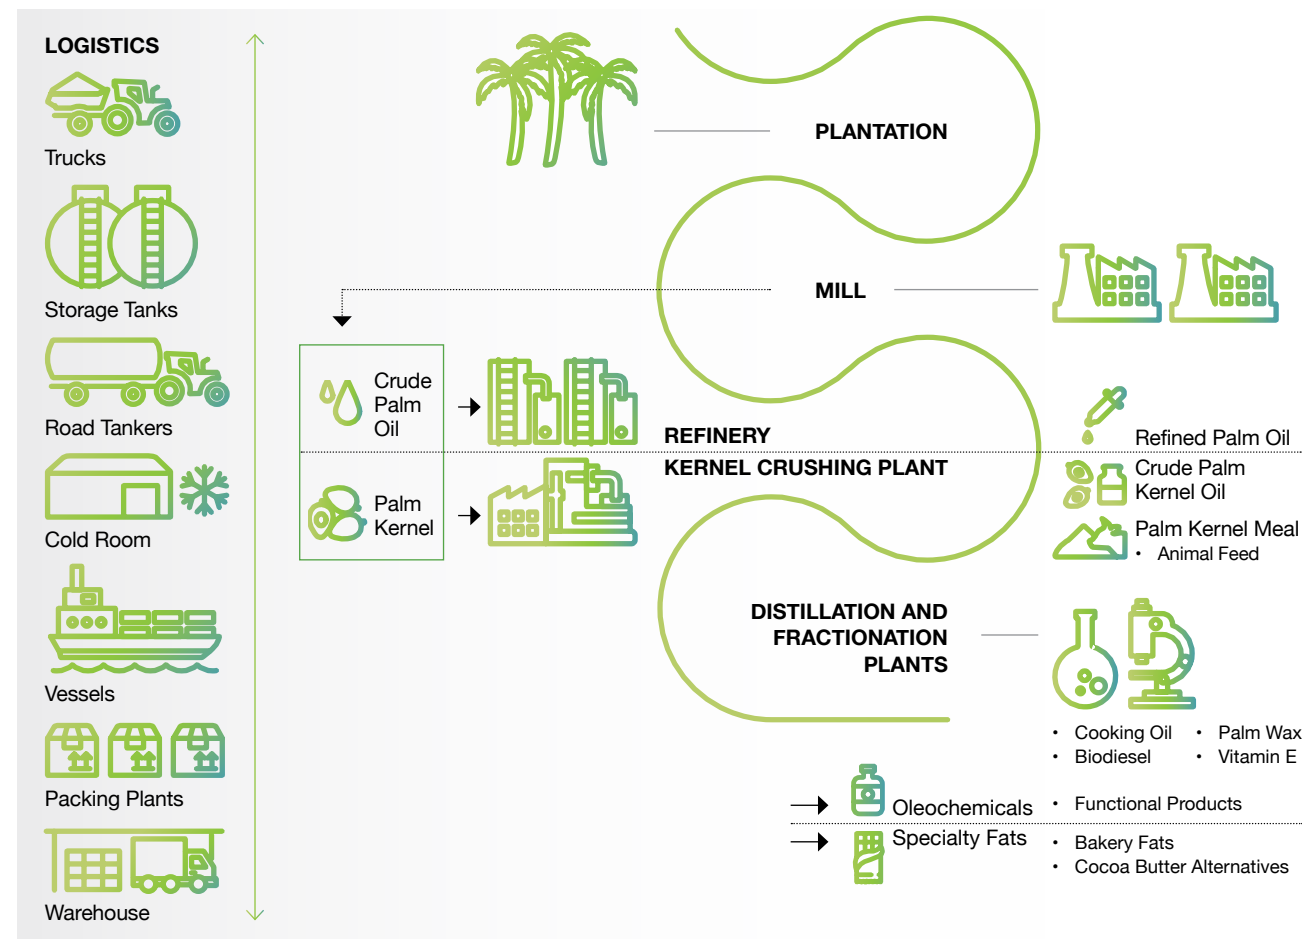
LOGISTICS

Trucks

Storage Tanks

Road Tankers

Cold Room

Vessels

Packing Plants

Warehouse

PLANTATION

MILL

Crude Palm Oil

Palm Kernel

REFINERY

KERNEL CRUSHING PLANT

Refined Palm Oil

Crude Palm Kernel Oil

Palm Kernel Meal
• Animal Feed

DISTILLATION AND FRACTIONATION PLANTS

• Cooking Oil
• Biodiesel
• Palm Wax
• Vitamin E

Oleochemicals
• Functional Products

Specialty Fats
• Bakery Fats
• Cocoa Butter Alternatives